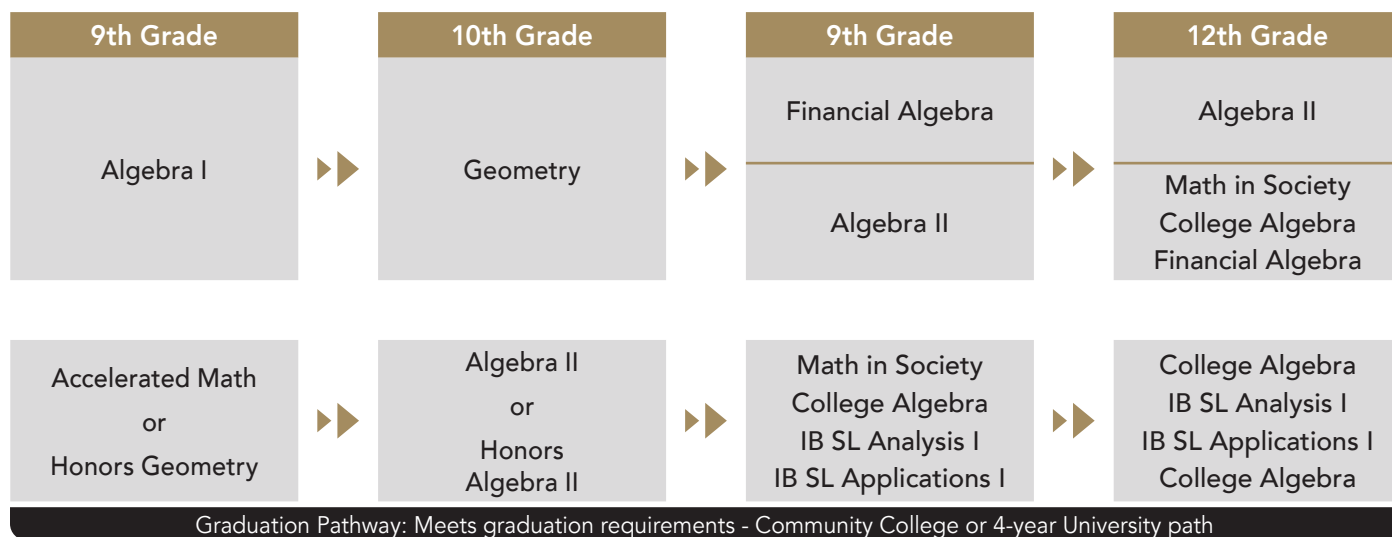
| 9th Grade | 10th Grade | 9th Grade | 12th Grade |
|---|---|---|---|
| Algebra I | Geometry | Financial Algebra | Algebra II |
| | | Algebra II | Math in Society College Algebra Financial Algebra |
| Accelerated Math or Honors Geometry | Algebra II or Honors Algebra II | Math in Society College Algebra IB SL Analysis I IB SL Applications I | College Algebra IB SL Analysis I IB SL Applications I College Algebra |

Graduation Pathway: Meets graduation requirements - Community College or 4-year University path